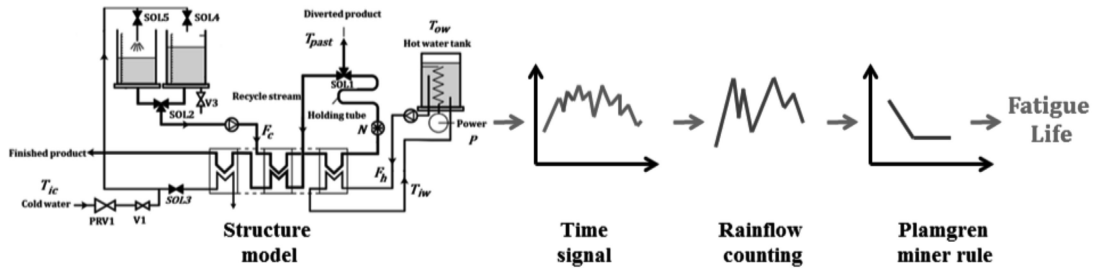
SOL5 SOL4

Diverted product

$T_{ow}$

Hot water tank

$T_{past}$

SOL1

Recycle stream

V3

Holding tube

SOL2

$F_c$

$N$

Power

$P$

Finished product

$F_h$

$T_{ic}$

$T_{iw}$

Cold water

SOL3

PRV1

V1

Structure model

Time signal

Rainflow counting

Plamgren miner rule

Fatigue Life